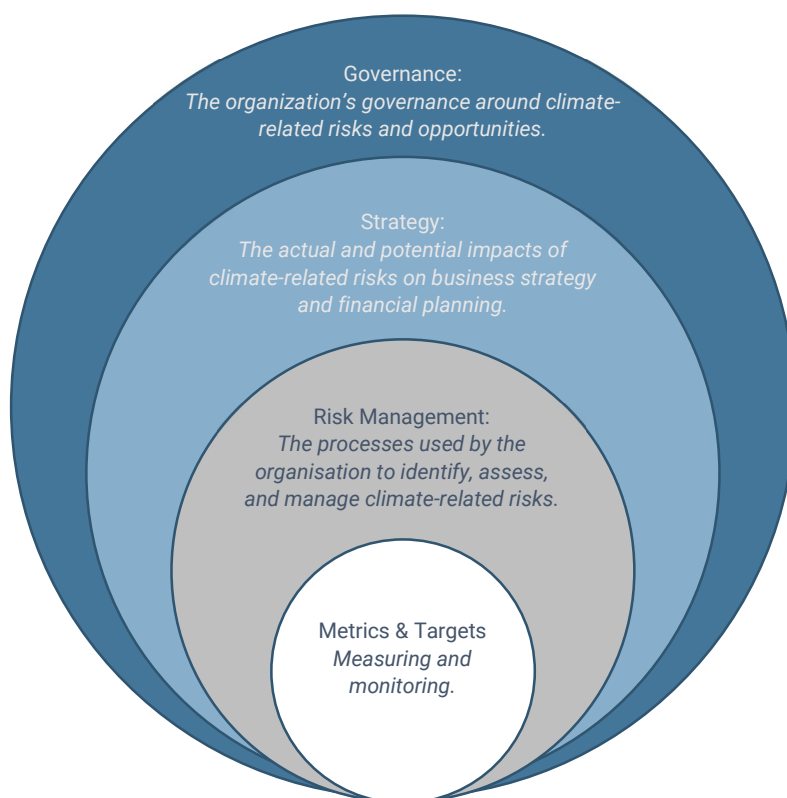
Governance:
*The organization’s governance around climate-related risks and opportunities.*

Strategy:
*The actual and potential impacts of climate-related risks on business strategy and financial planning.*

Risk Management:
*The processes used by the organisation to identify, assess, and manage climate-related risks.*

Metrics & Targets
*Measuring and monitoring.*